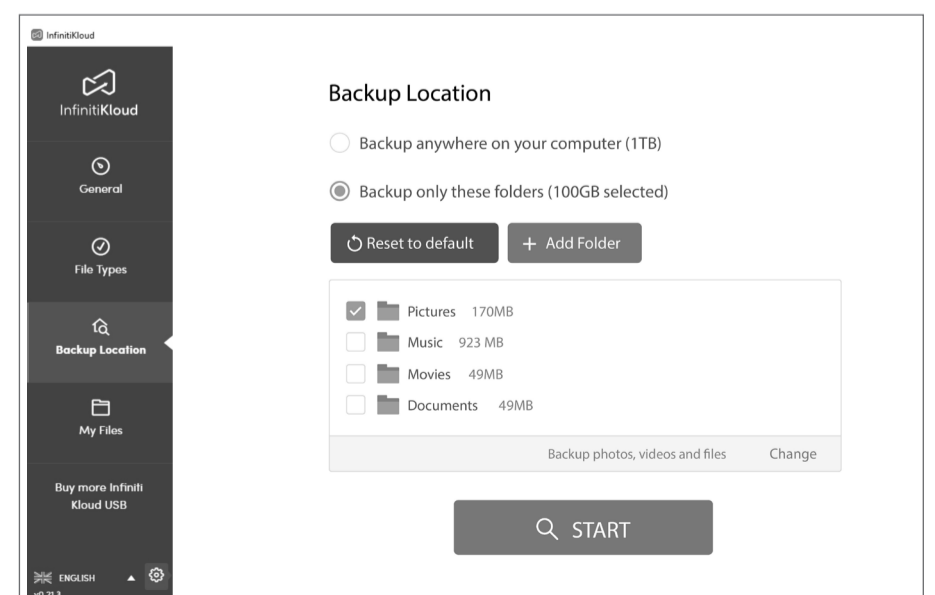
InfinitiKloud

InfinitiKloud

General

File Types

Backup Location

My Files

Buy more Infiniti Kloud USB

ENGLISH

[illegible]

Backup Location

Backup anywhere on your computer (1TB)

Backup only these folders (100GB selected)

Reset to default

+ Add Folder

Pictures 170MB

Music 923 MB

Movies 49MB

Documents 49MB

Backup photos, videos and files

Change

START